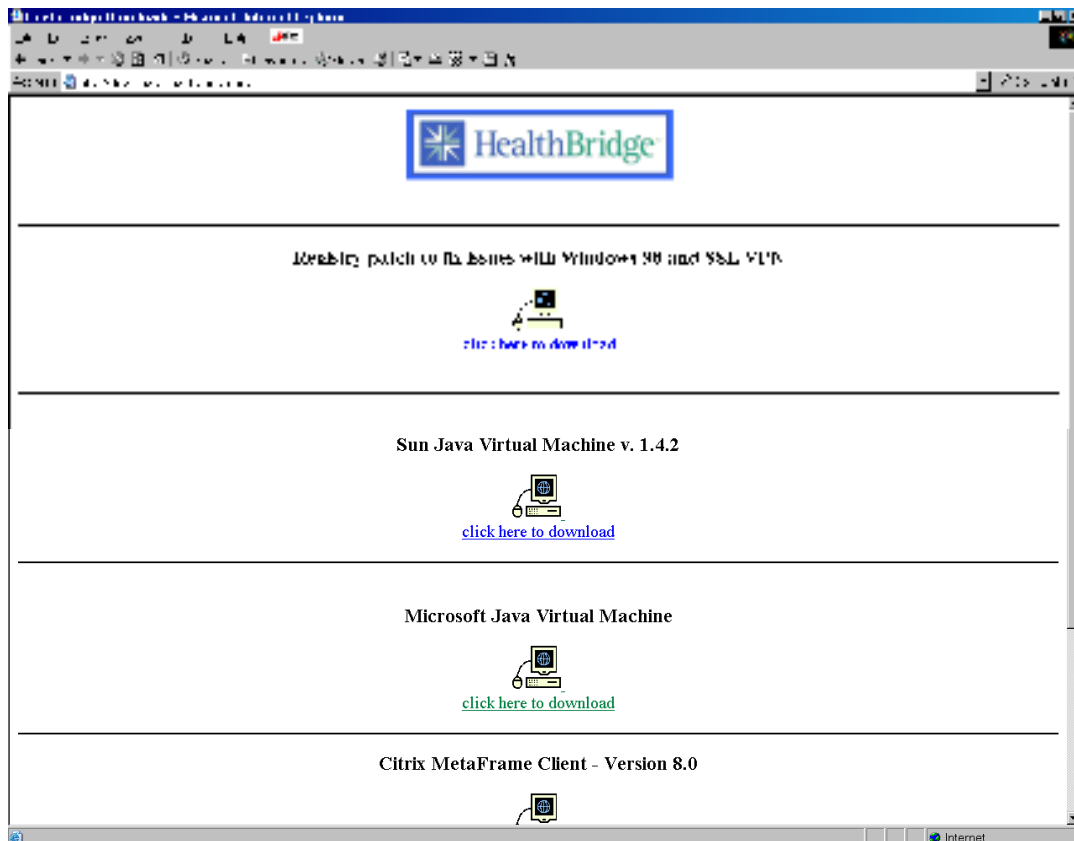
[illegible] - Microsoft Internet Explorer

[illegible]

Address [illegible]

HealthBridge

Registry patch to fix issues with Windows 98 and SSL VPN

click here to download

Sun Java Virtual Machine v. 1.4.2

click here to download

Microsoft Java Virtual Machine

click here to download

Citrix MetaFrame Client - Version 8.0

Internet